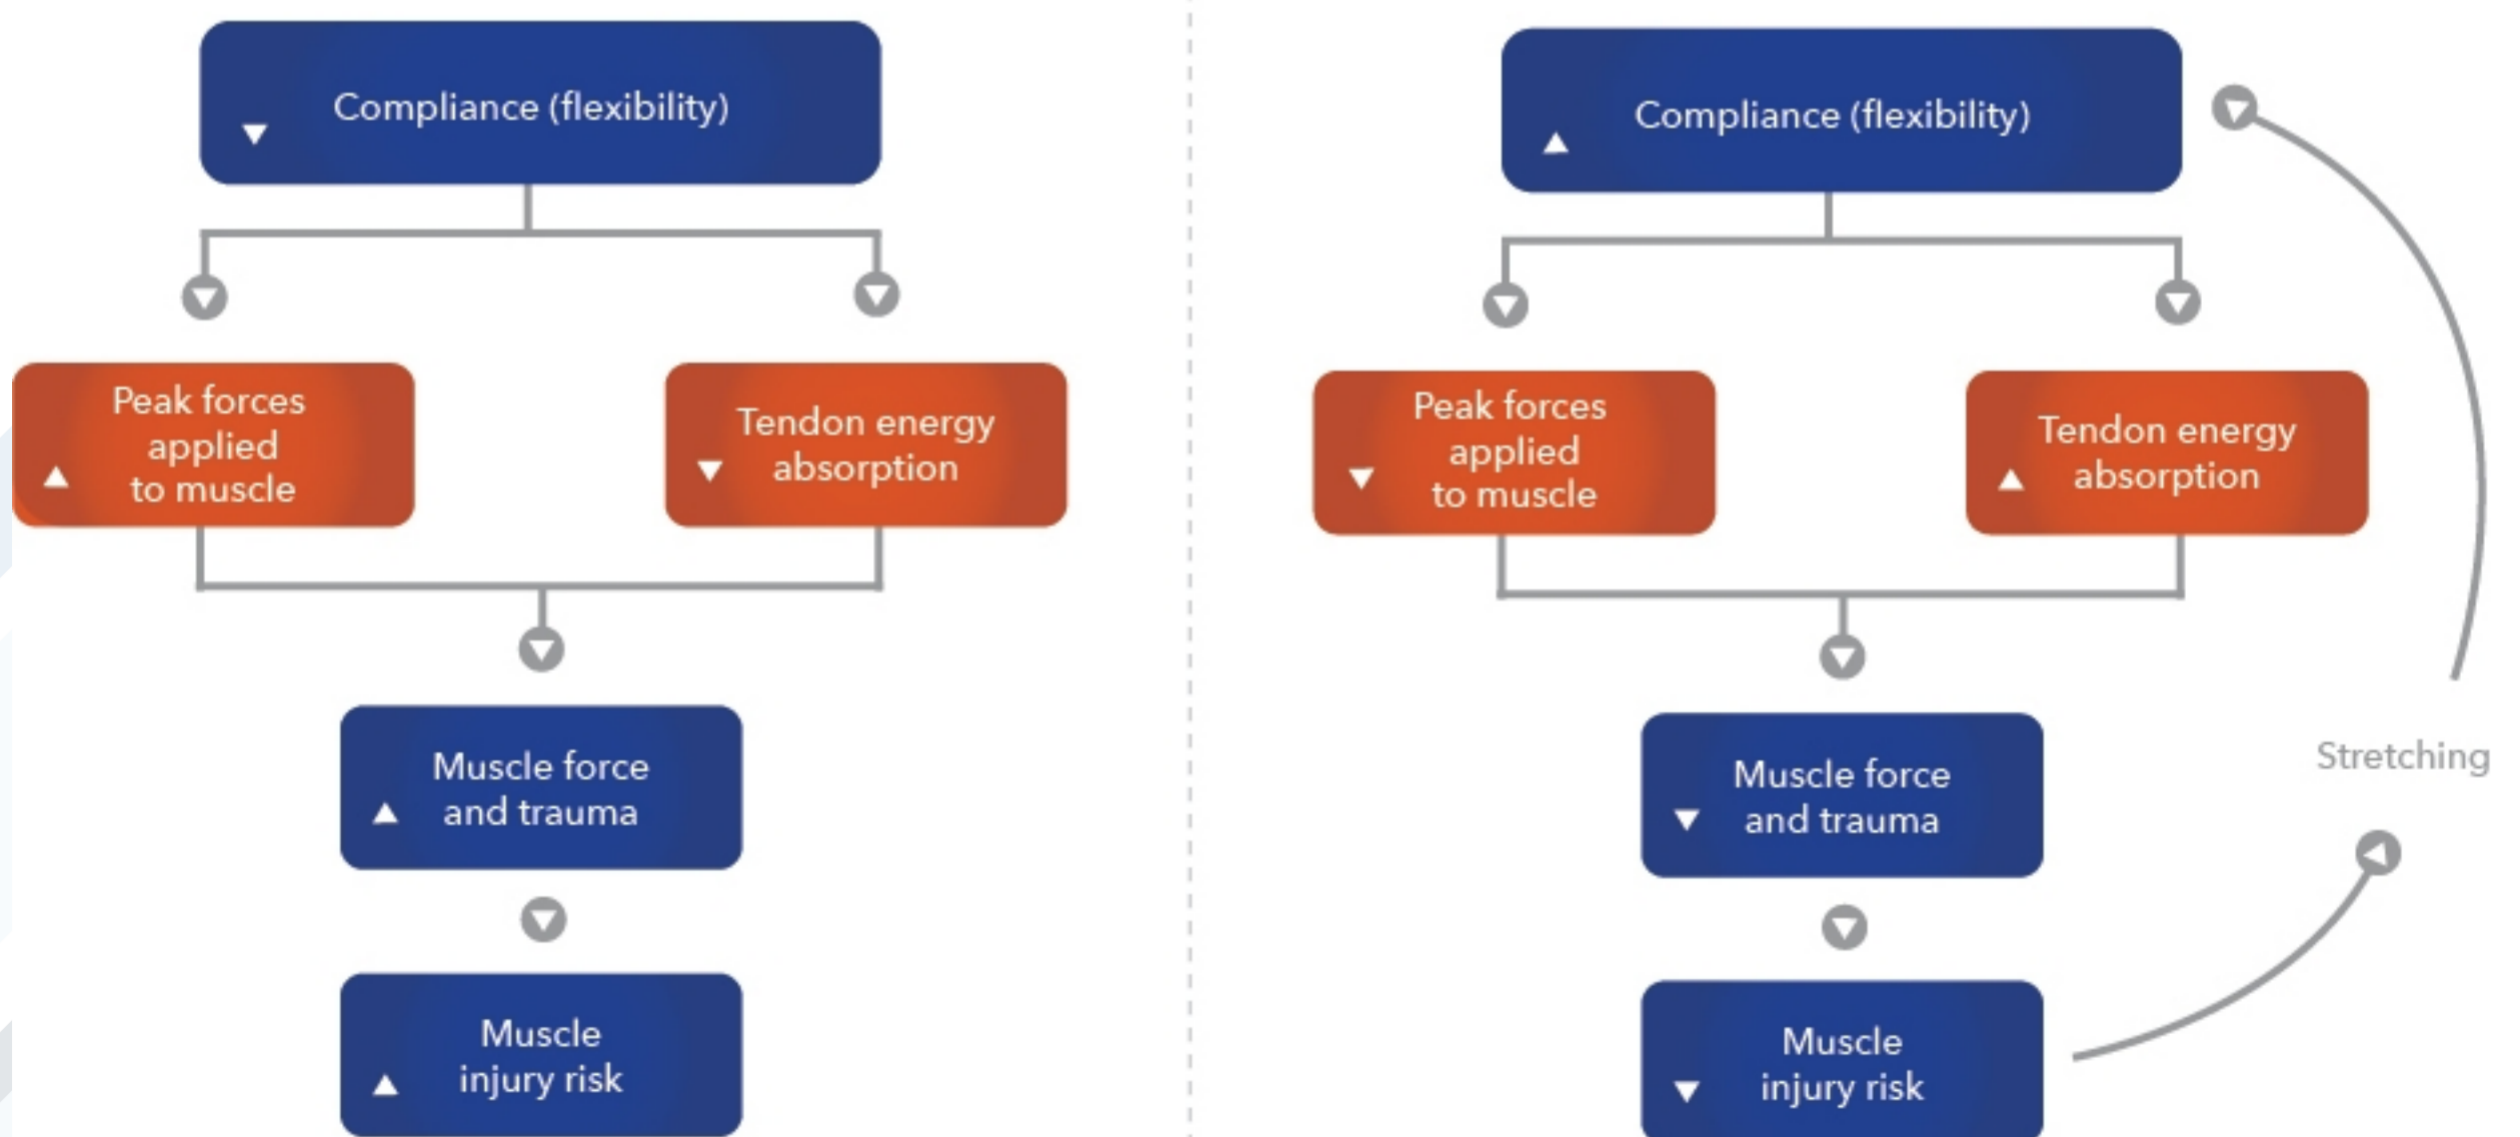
▼ Compliance (flexibility)

▲ Peak forces applied to muscle

▼ Tendon energy absorption

▲ Muscle force and trauma

▲ Muscle injury risk

▲ Compliance (flexibility)

▼ Peak forces applied to muscle

▲ Tendon energy absorption

▼ Muscle force and trauma

▼ Muscle injury risk

Stretching